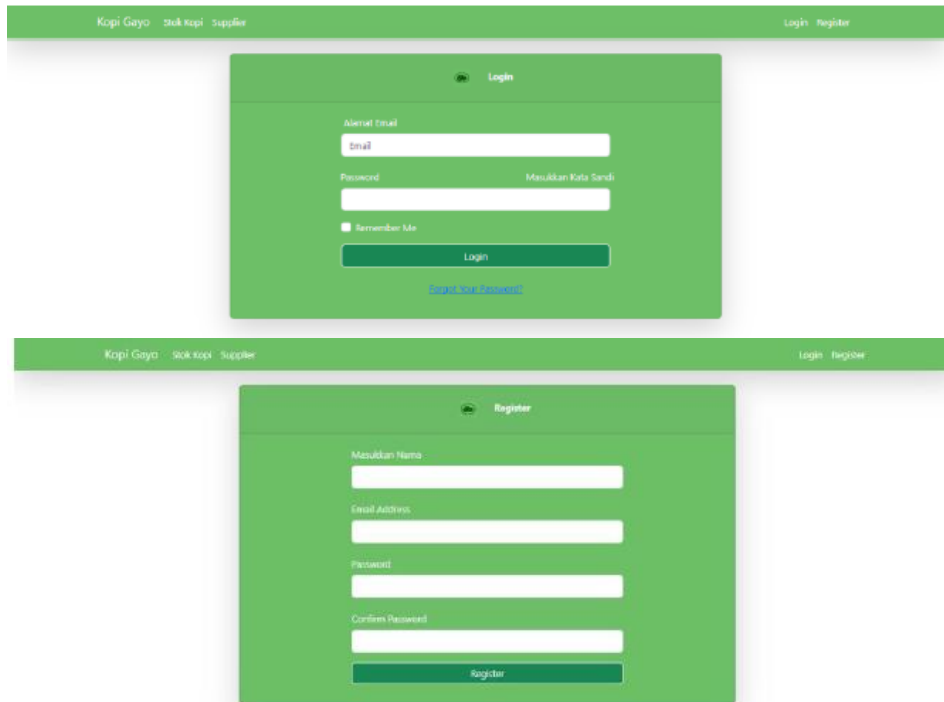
Kopi Gayo Stok Kopi Supplier

Login Register

Login

Alamat Email

Email

Password

Masukkan Kata Sandi

Remember Me

Login

Forgot Your Password?

Kopi Gayo Stok Kopi Supplier

Login Register

Register

Masukkan Nama

Email Address

Password

Confirm Password

Register